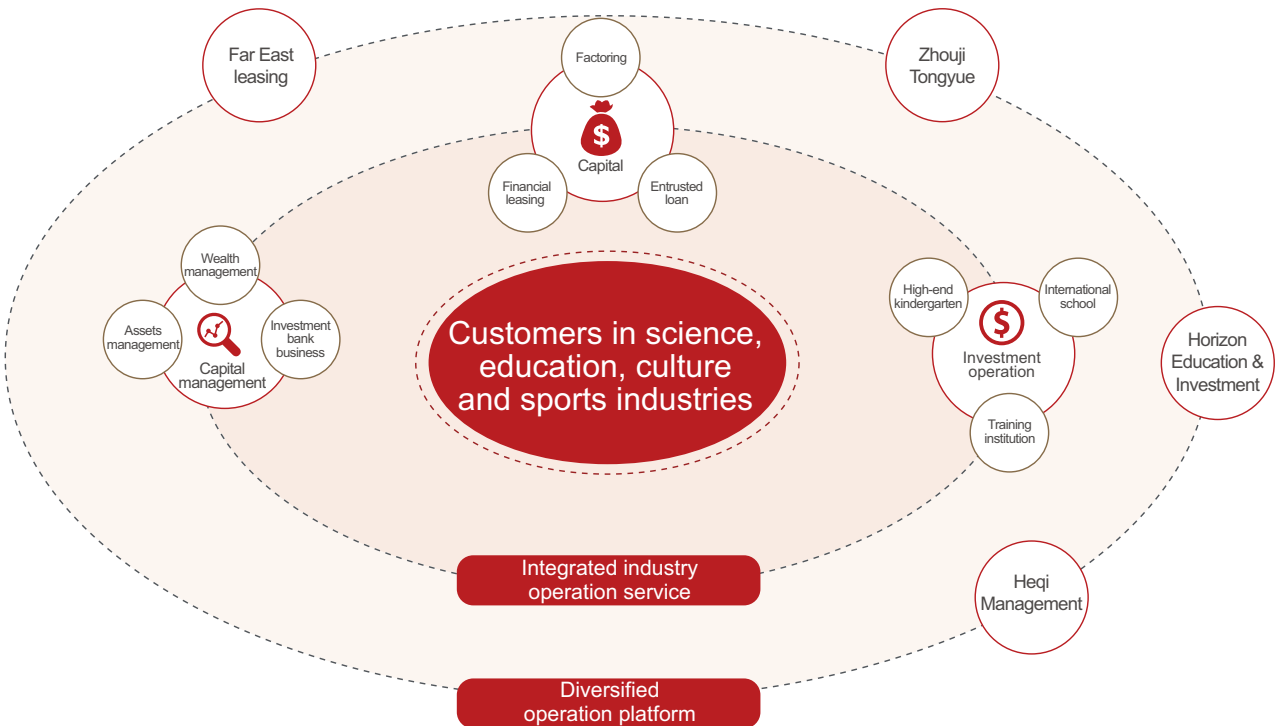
Far East leasing

Factoring

Zhouji Tongyue

Capital

Financial leasing

Entrusted loan

Wealth management

Assets management

Investment bank business

Capital management

Customers in science, education, culture and sports industries

High-end kindergarten

International school

Investment operation

Training institution

Horizon Education & Investment

Integrated industry operation service

Heqi Management

Diversified operation platform